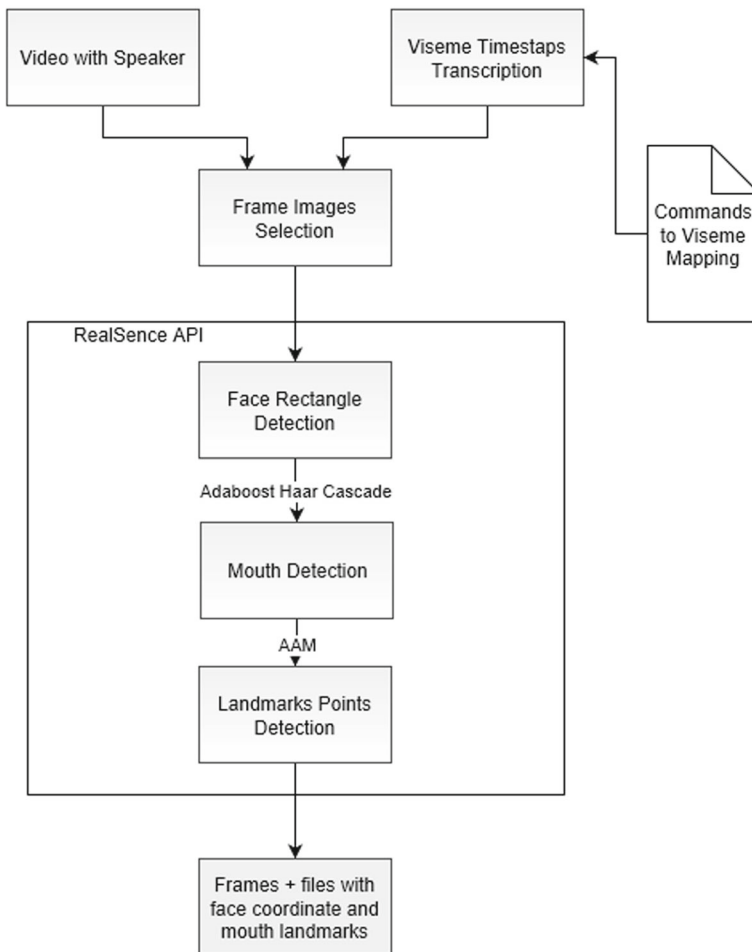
Video with Speaker

Viseme Timestaps Transcription

Commands to Viseme Mapping

Frame Images Selection

RealSence API

Face Rectangle Detection

Adaboost Haar Cascade

Mouth Detection

AAM

Landmarks Points Detection

Frames + files with face coordinate and mouth landmarks